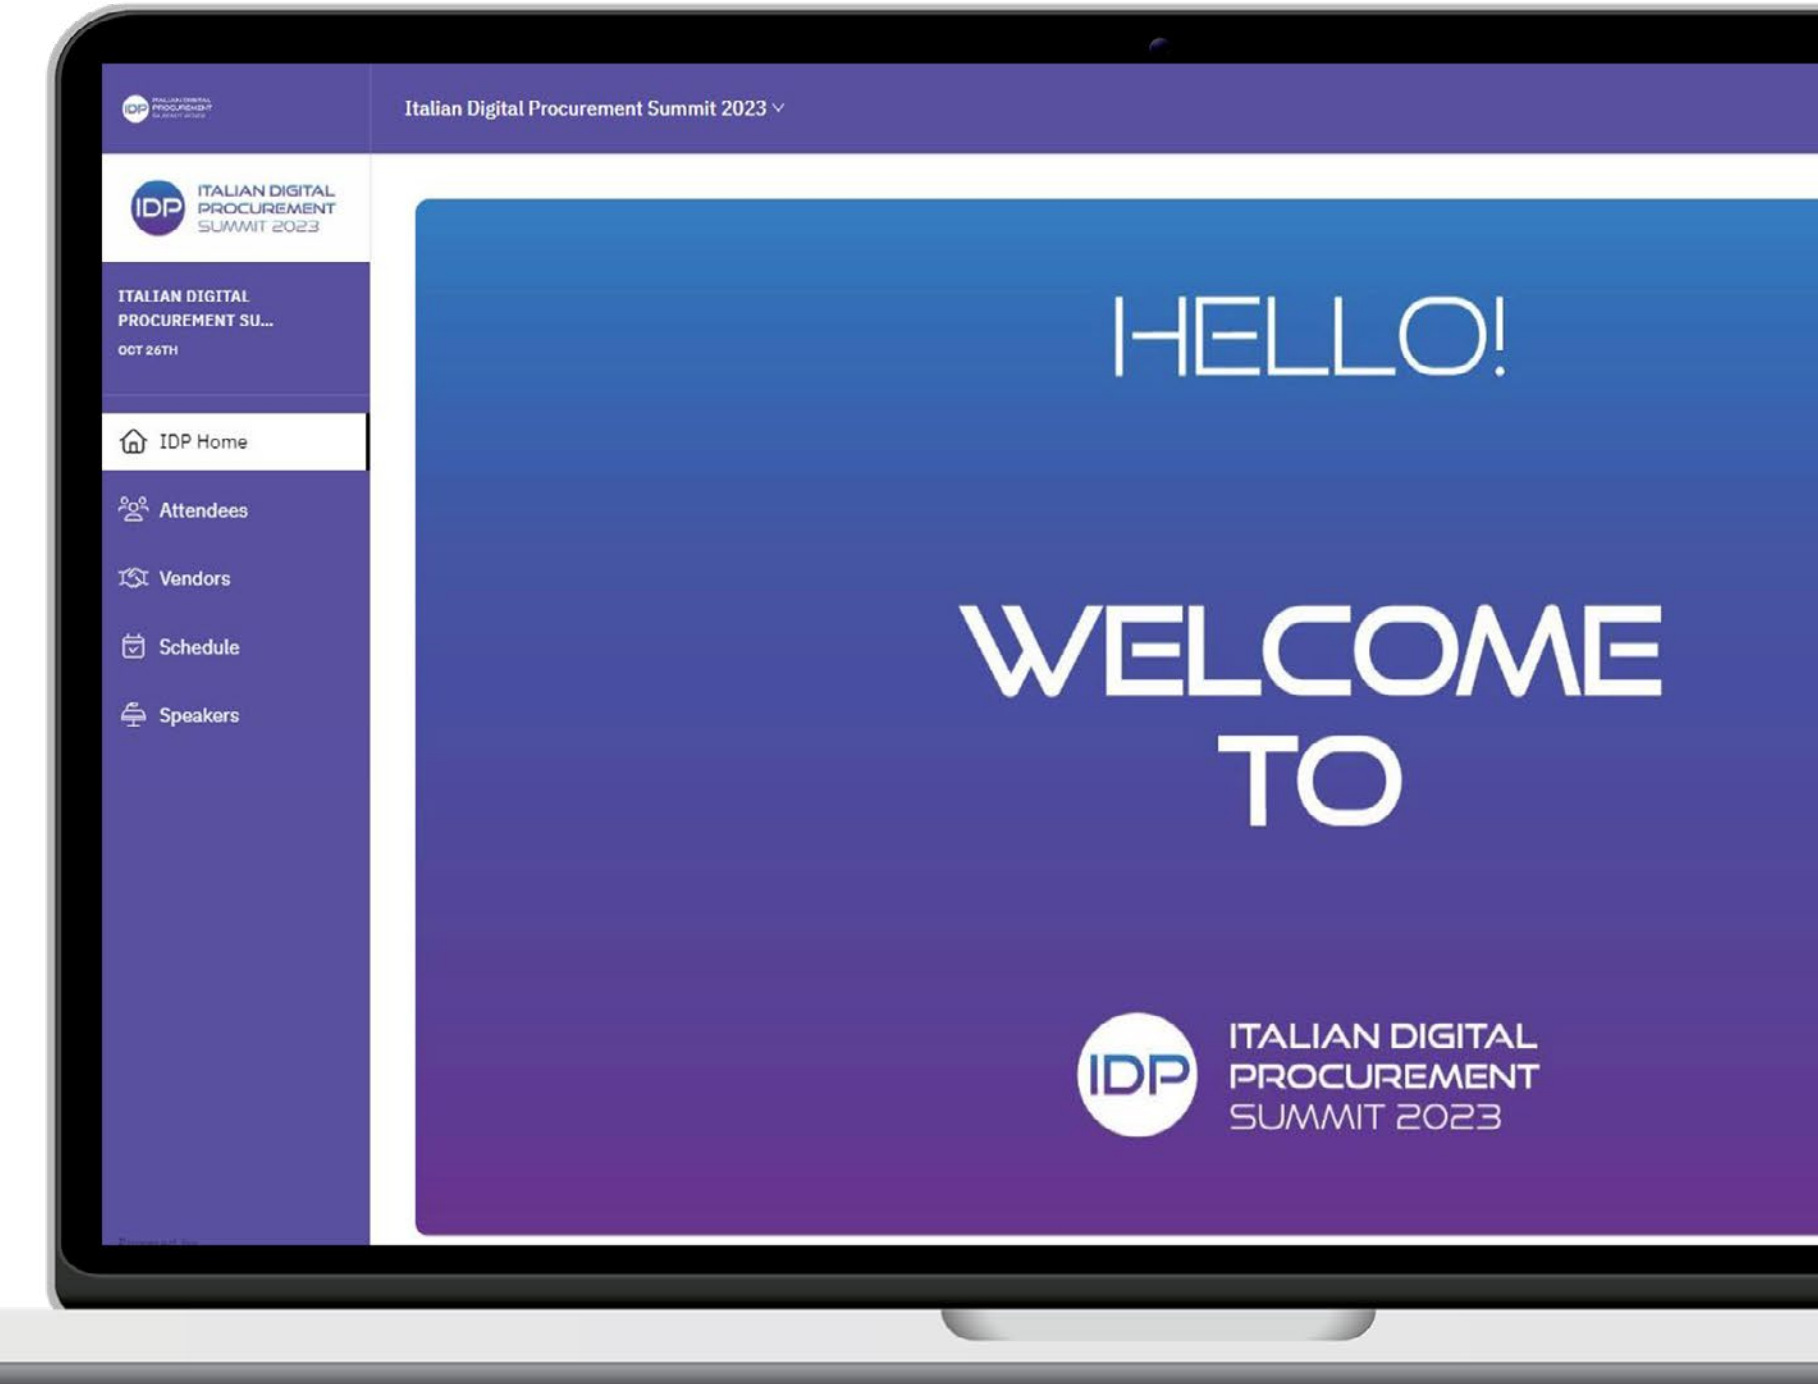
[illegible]

Italian Digital Procurement Summit 2023

IDP ITALIAN DIGITAL PROCUREMENT SUMMIT 2023

ITALIAN DIGITAL PROCUREMENT SU...
OCT 26TH

IDP Home
Attendees
Vendors
Schedule
Speakers

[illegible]

HELLO!

WELCOME TO

IDP ITALIAN DIGITAL PROCUREMENT SUMMIT 2023